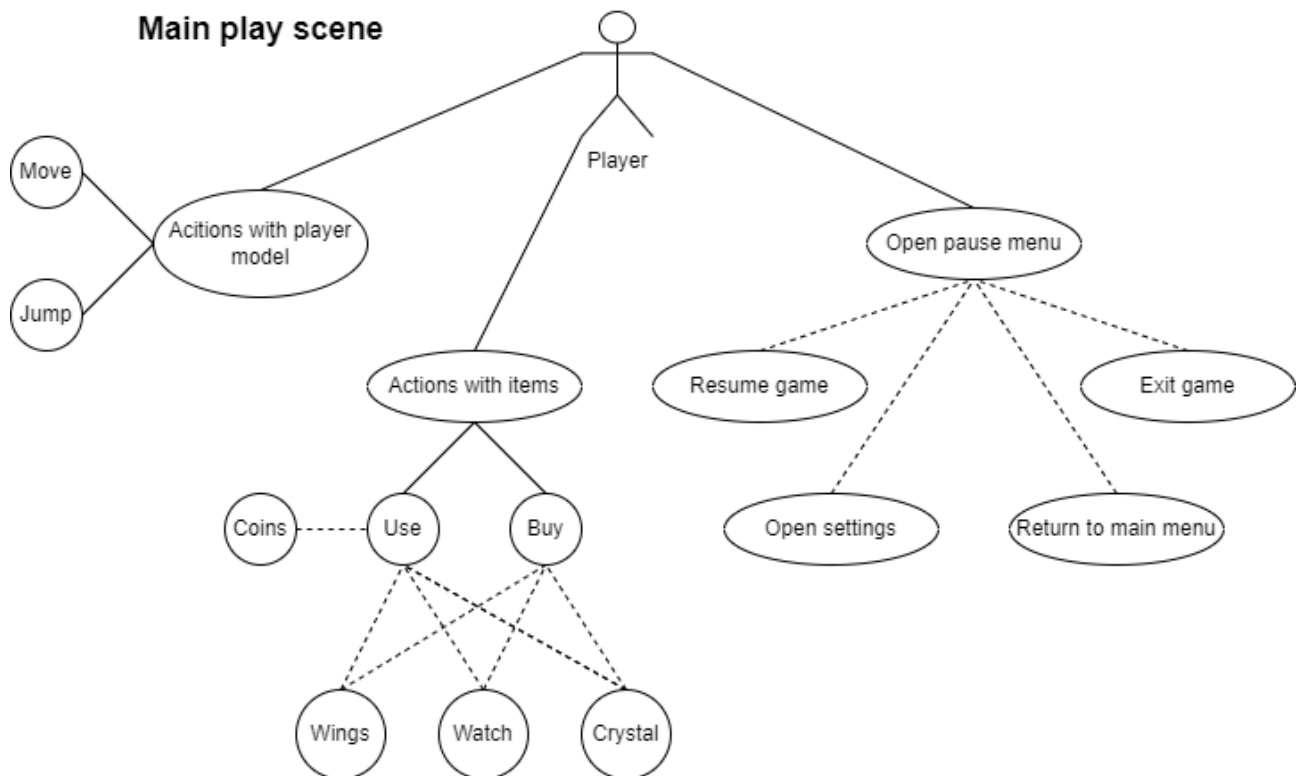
Main play scene

Player

Move

Acitions with player model

Jump

Actions with items

Coins

Use

Buy

Wings

Watch

Crystal

Open pause menu

Resume game

Exit game

Open settings

Return to main menu